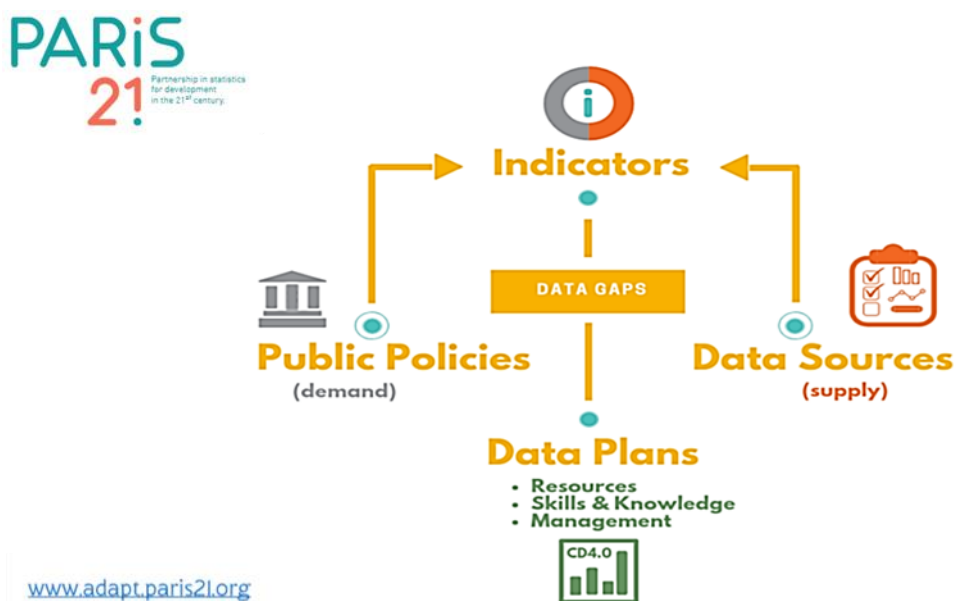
PARiS 21
Partnership in statistics for development in the $21^{st}$ century.

i

Indicators

DATA GAPS

Public Policies
(demand)

Data Sources
(supply)

Data Plans
• Resources
• Skills & Knowledge
• Management

CD4.0

www.adapt.paris21.org